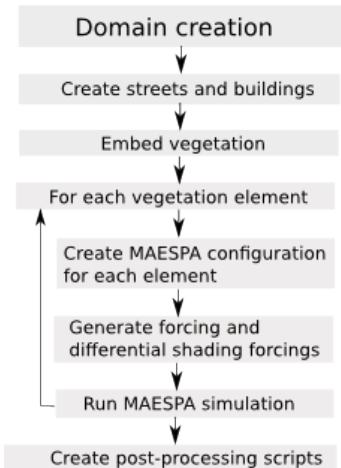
Domain creation

Create streets and buildings

Embed vegetation

For each vegetation element

Create MAESPA configuration for each element

Generate forcing and differential shading forcings

Run MAESPA simulation

Create post-processing scripts